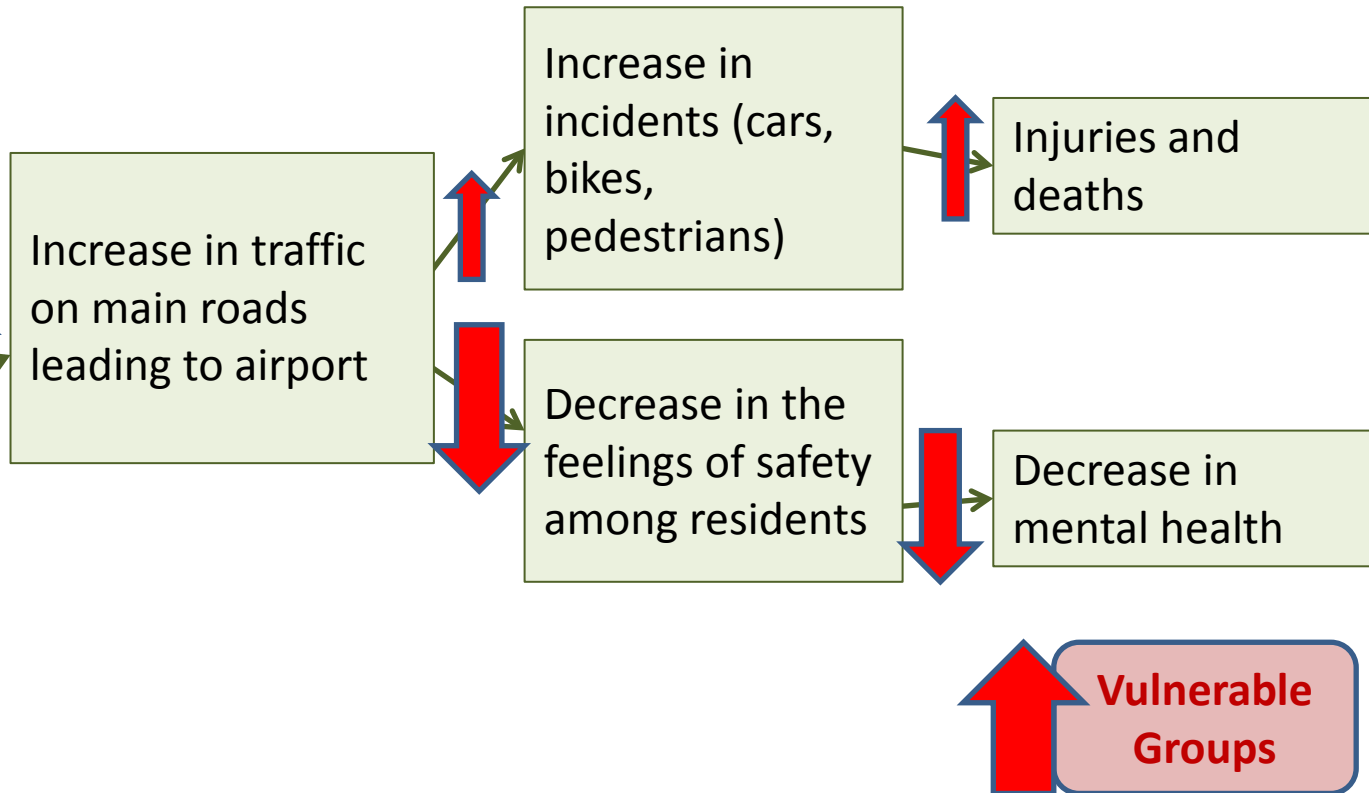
Increase in traffic on main roads leading to airport

Increase in incidents (cars, bikes, pedestrians)

Injuries and deaths

Decrease in the feelings of safety among residents

Decrease in mental health

Vulnerable Groups